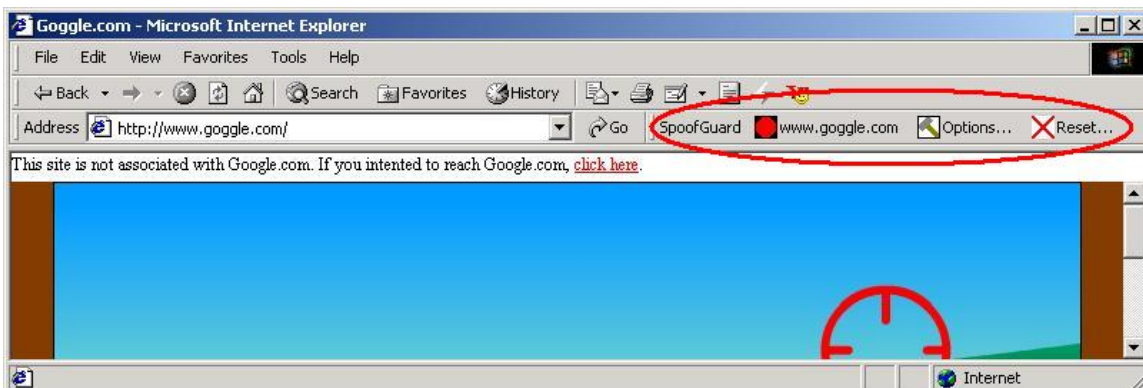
Goggle.com - Microsoft Internet Explorer

File Edit View Favorites Tools Help

Back Search Favorites History

Address http://www.goggle.com/ Go SpoofGuard www.goggle.com Options... Reset...

This site is not associated with Google.com. If you intented to reach Google.com, click here.

Internet